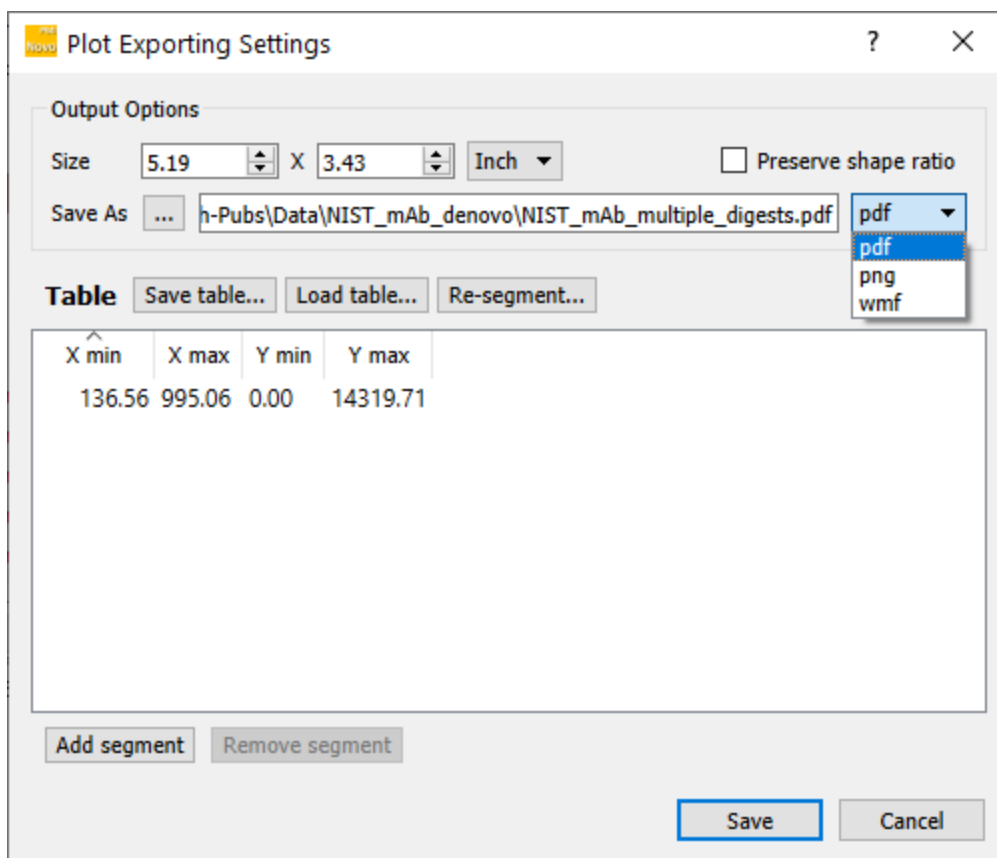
PM Novo Plot Exporting Settings ? X

Output Options

Size 5.19 X 3.43 Inch

Preserve shape ratio

Save As ... h-Pubs\Data\NIST_mAb_denovo\NIST_mAb_multiple_digests.pdf pdf

pdf
png
wmf

Table Save table... Load table... Re-segment...

| X min | X max | Y min | Y max |
|---|---|---|---|
| 136.56 | 995.06 | 0.00 | 14319.71 |

Add segment Remove segment

Save Cancel